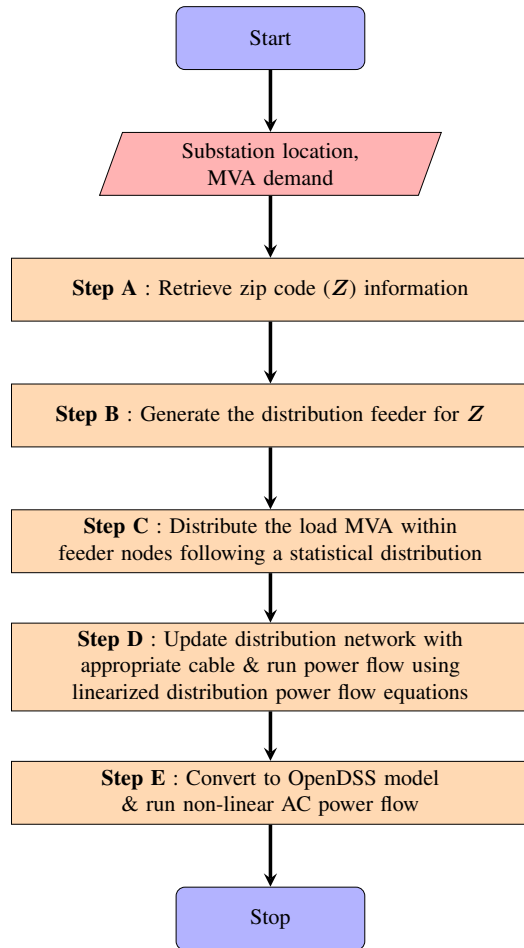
Start

Substation location, MVA demand

**Step A** : Retrieve zip code ($Z$) information

**Step B** : Generate the distribution feeder for $Z$

**Step C** : Distribute the load MVA within feeder nodes following a statistical distribution

**Step D** : Update distribution network with appropriate cable & run power flow using linearized distribution power flow equations

**Step E** : Convert to OpenDSS model & run non-linear AC power flow

Stop